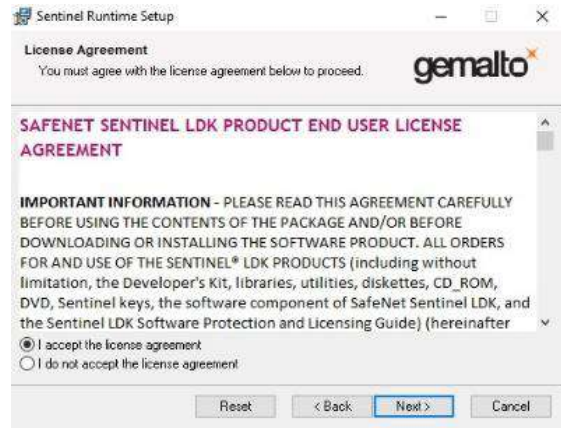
Sentinel Runtime Setup

License Agreement
You must agree with the license agreement below to proceed.

gemalto

SAFENET SENTINEL LDK PRODUCT END USER LICENSE AGREEMENT

IMPORTANT INFORMATION - PLEASE READ THIS AGREEMENT CAREFULLY BEFORE USING THE CONTENTS OF THE PACKAGE AND/OR BEFORE DOWNLOADING OR INSTALLING THE SOFTWARE PRODUCT. ALL ORDERS FOR AND USE OF THE SENTINEL® LDK PRODUCTS (including without limitation, the Developer's Kit, libraries, utilities, diskettes, CD_ROM, DVD, Sentinel keys, the software component of SafeNet Sentinel LDK, and the Sentinel LDK Software Protection and Licensing Guide) (hereinafter

I accept the license agreement
I do not accept the license agreement

Reset
< Back
Next >
Cancel